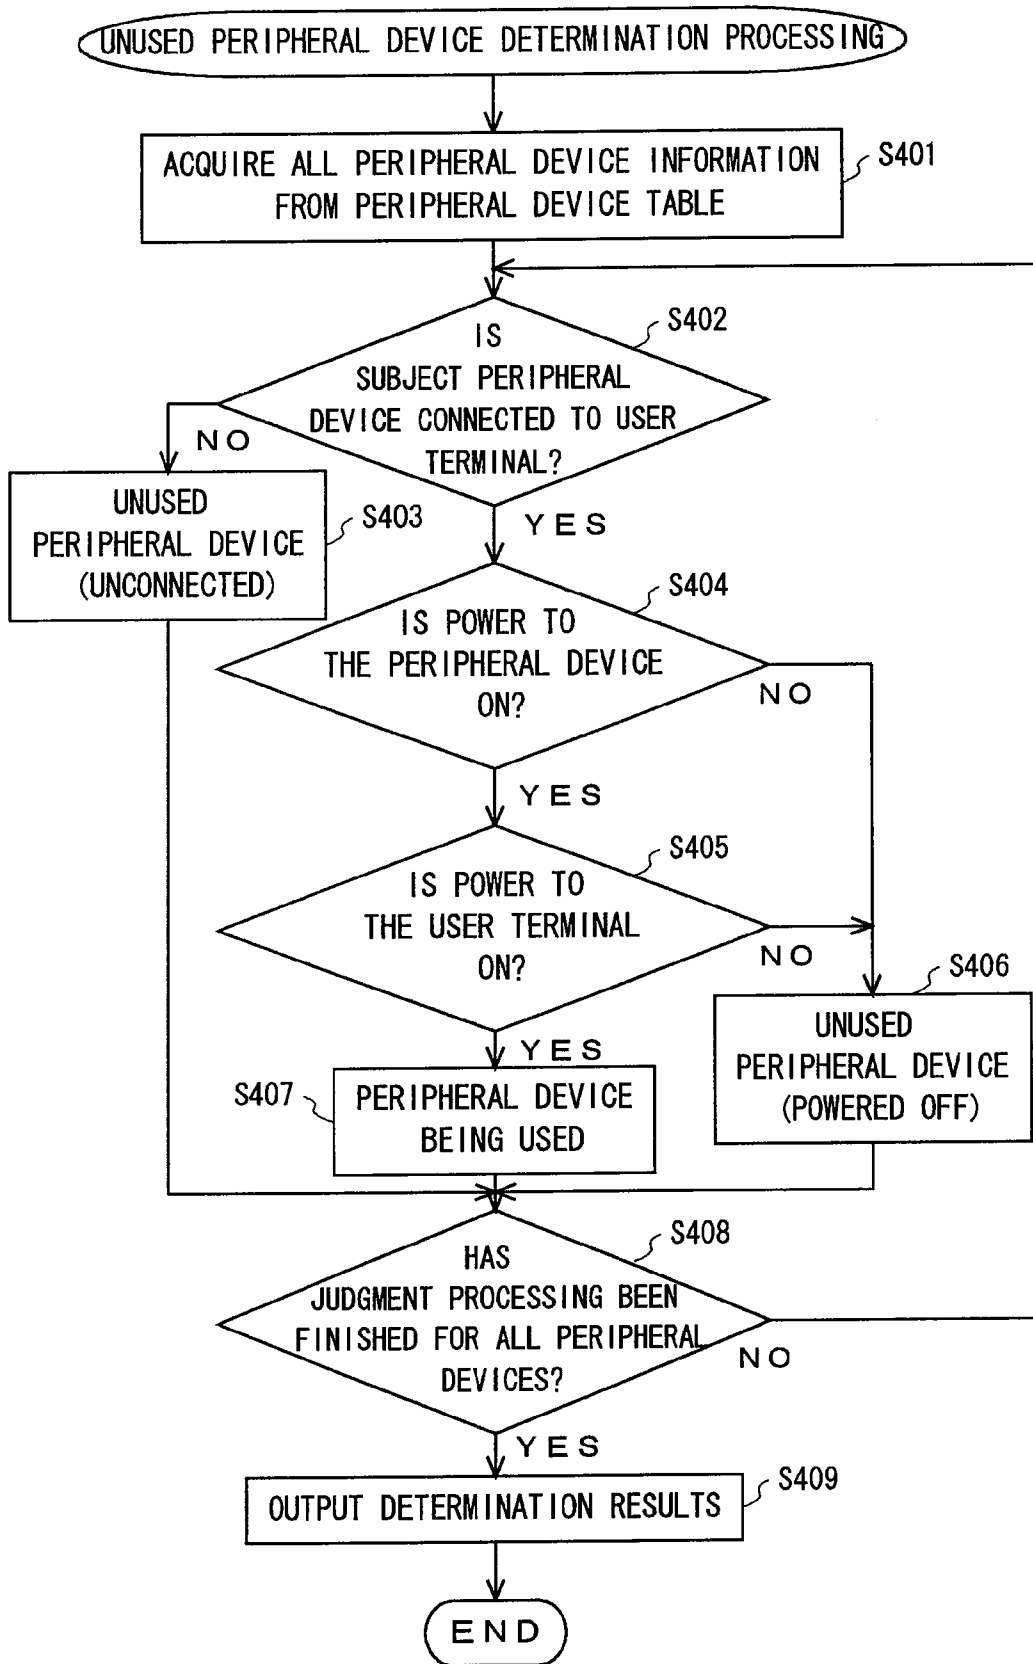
UNUSED PERIPHERAL DEVICE DETERMINATION PROCESSING

ACQUIRE ALL PERIPHERAL DEVICE INFORMATION FROM PERIPHERAL DEVICE TABLE

S401

IS SUBJECT PERIPHERAL DEVICE CONNECTED TO USER TERMINAL?

S402

NO

UNUSED PERIPHERAL DEVICE (UNCONNECTED)

S403

YES

IS POWER TO THE PERIPHERAL DEVICE ON?

S404

NO

YES

IS POWER TO THE USER TERMINAL ON?

S405

NO

S406

UNUSED PERIPHERAL DEVICE (POWERED OFF)

YES

S407

PERIPHERAL DEVICE BEING USED

HAS JUDGMENT PROCESSING BEEN FINISHED FOR ALL PERIPHERAL DEVICES?

S408

NO

YES

OUTPUT DETERMINATION RESULTS

S409

END